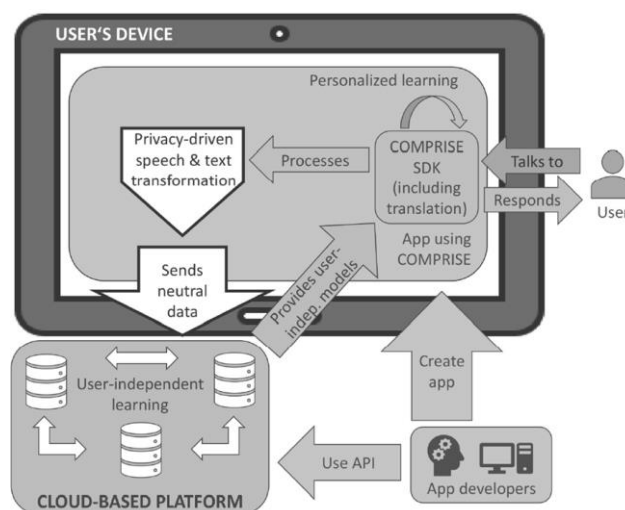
USER'S DEVICE

Personalized learning

Privacy-driven speech & text transformation

Processes

COMPRISE SDK (including translation)

Talks to

Responds

User

App using COMPRISE

Sends neutral data

Provides user-indep. models

User-independent learning

Create app

Use API

App developers

CLOUD-BASED PLATFORM